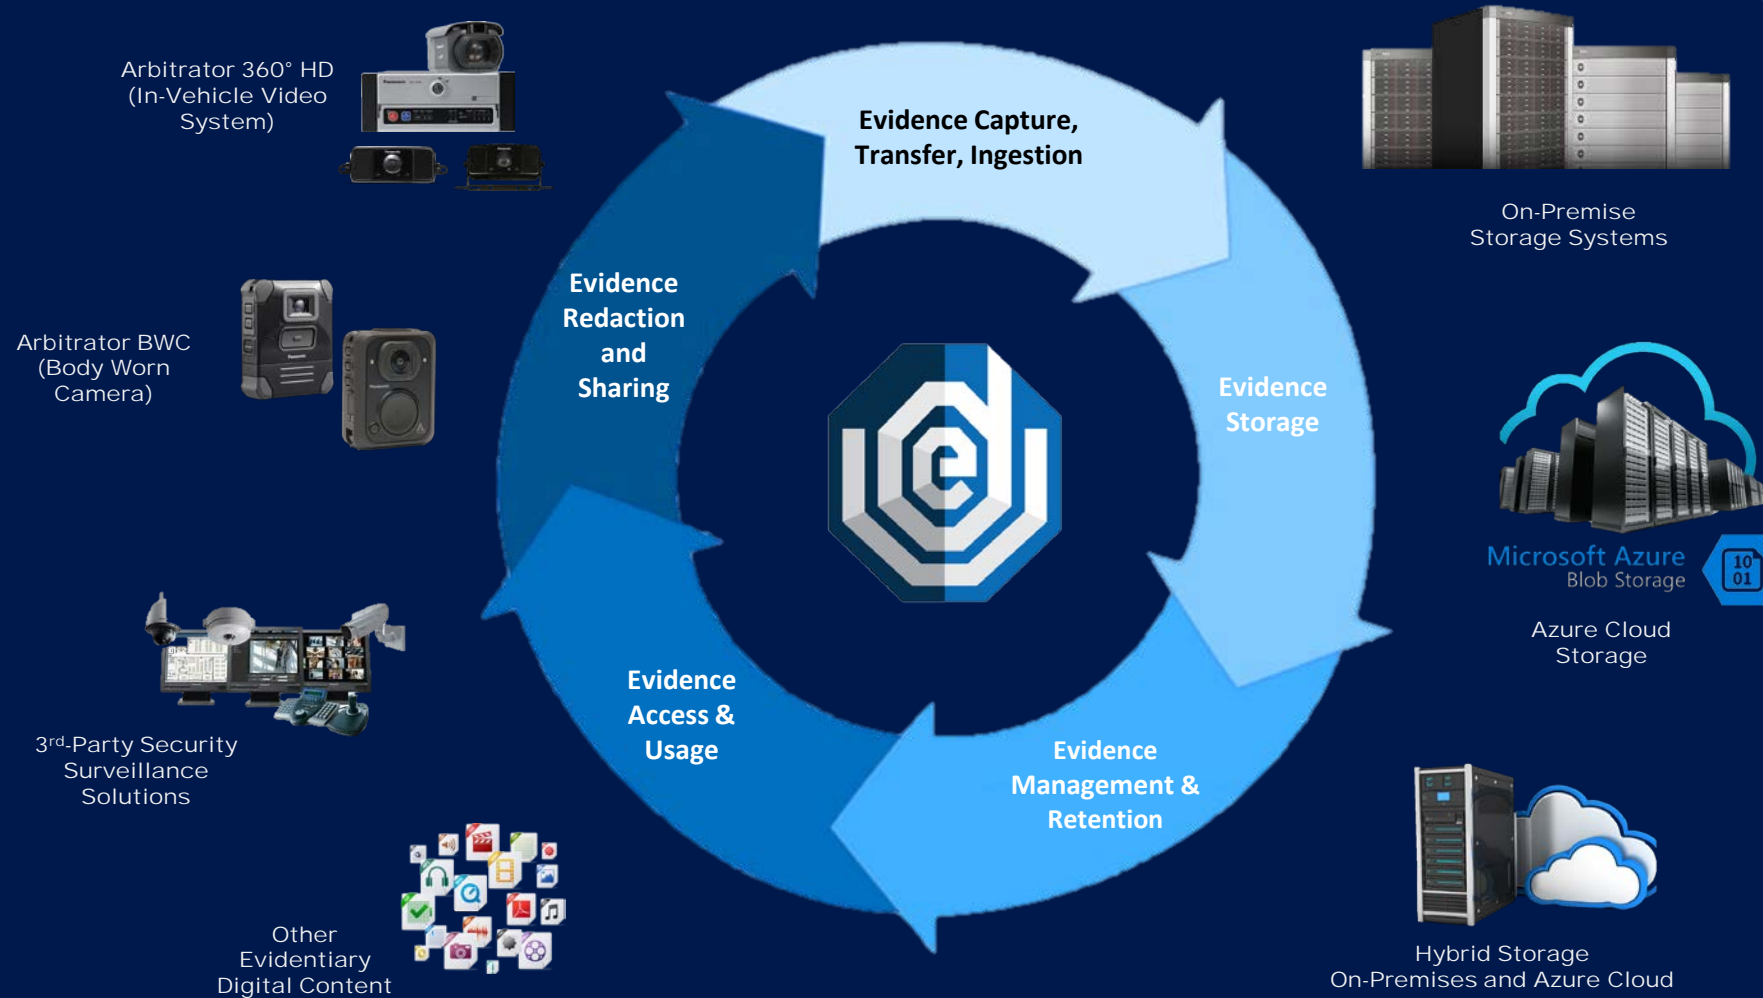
Arbitrator 360° HD (In-Vehicle Video System)

Arbitrator BWC (Body Worn Camera)

3$^{rd}$-Party Security Surveillance Solutions

Other Evidentiary Digital Content

Evidence Capture, Transfer, Ingestion

Evidence Storage

Evidence Management & Retention

Evidence Access & Usage

Evidence Redaction and Sharing

On-Premise Storage Systems

Microsoft Azure
Blob Storage

10
01

Azure Cloud Storage

Hybrid Storage
On-Premises and Azure Cloud